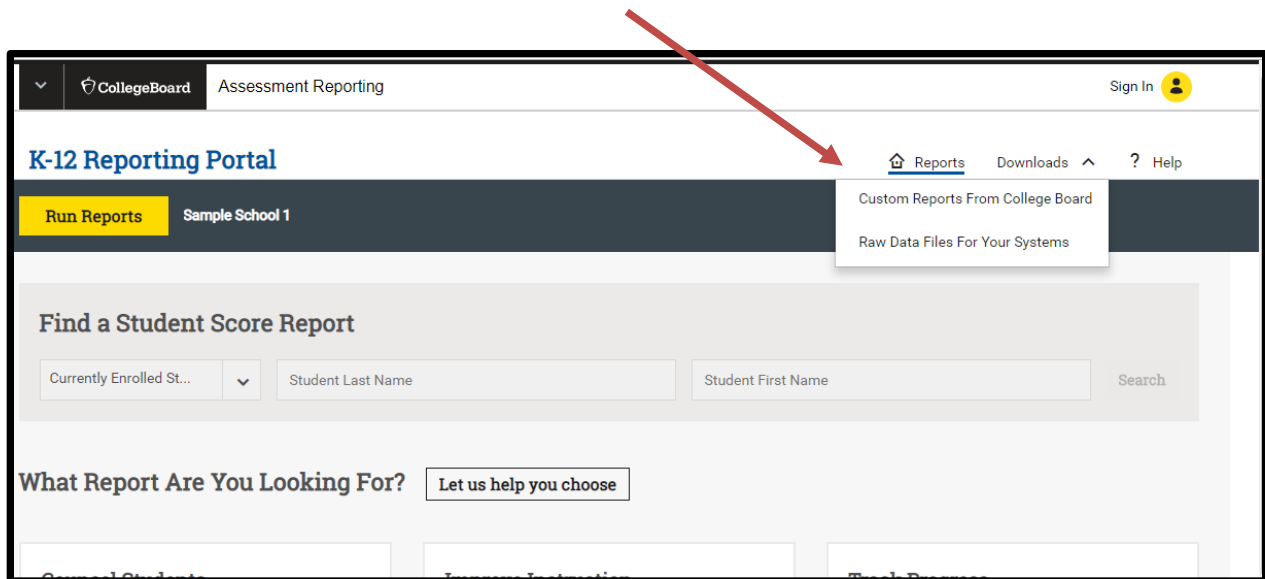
CollegeBoard Assessment Reporting

Sign In

K-12 Reporting Portal

Reports Downloads ? Help

Custom Reports From College Board

Raw Data Files For Your Systems

Run Reports Sample School 1

Find a Student Score Report

Currently Enrolled St...

Student Last Name

Student First Name

Search

What Report Are You Looking For?

Let us help you choose

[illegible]

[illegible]

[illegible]